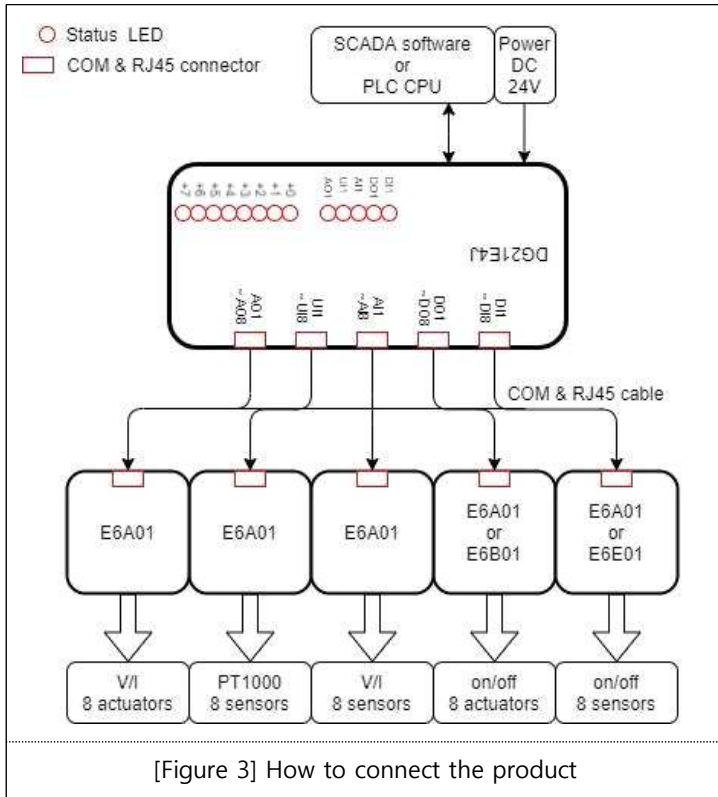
Status LED
COM & RJ45 connector

SCADA software or PLC CPU

Power DC 24V

P1 P2 P3 P4 P5 P6 P7
AO UI AI DO DI

DG21E4J

AO1 ~ AO8
UI1 ~ UI8
AI1 ~ AI8
DO1 ~ DO8
DI1 ~ DI8

COM & RJ45 cable

E6A01
E6A01
E6A01
E6A01 or E6B01
E6A01 or E6E01

V/I 8 actuators
PT1000 8 sensors
V/I 8 sensors
on/off 8 actuators
on/off 8 sensors

[Figure 3] How to connect the product